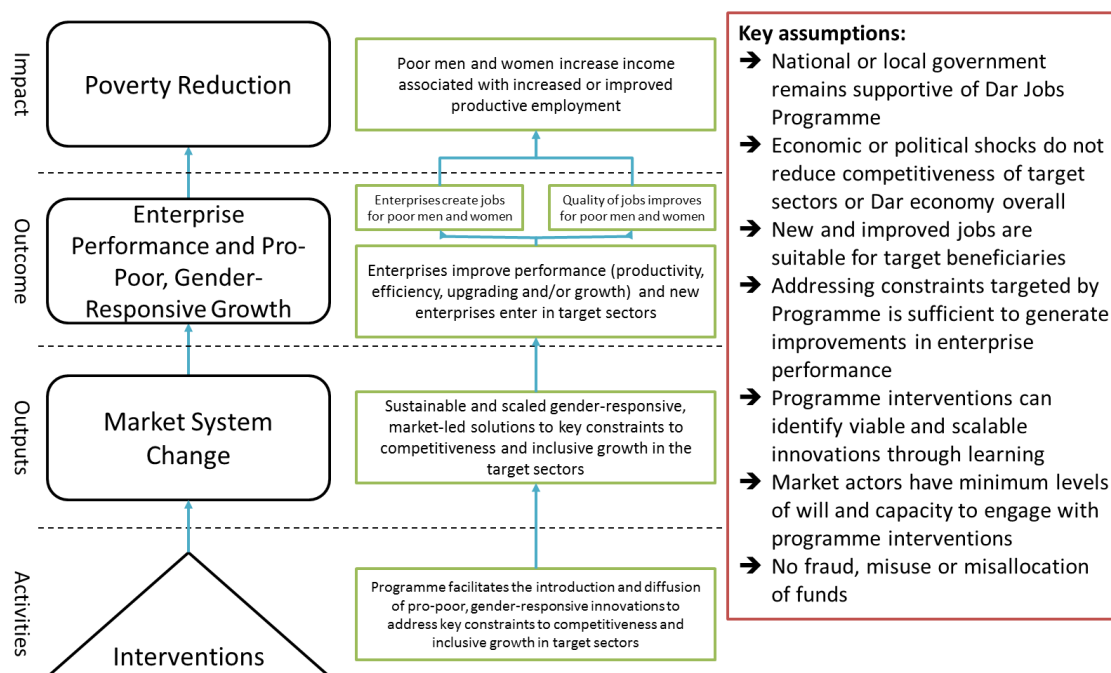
Impact

Poverty Reduction

Poor men and women increase income associated with increased or improved productive employment

Outcome

Enterprise Performance and Pro-Poor, Gender-Responsive Growth

Enterprises create jobs for poor men and women

Quality of jobs improves for poor men and women

Enterprises improve performance (productivity, efficiency, upgrading and/or growth) and new enterprises enter in target sectors

Outputs

Market System Change

Sustainable and scaled gender-responsive, market-led solutions to key constraints to competitiveness and inclusive growth in the target sectors

Activities

Interventions

Programme facilitates the introduction and diffusion of pro-poor, gender-responsive innovations to address key constraints to competitiveness and inclusive growth in target sectors

Key assumptions:
➔ National or local government remains supportive of Dar Jobs Programme
➔ Economic or political shocks do not reduce competitiveness of target sectors or Dar economy overall
➔ New and improved jobs are suitable for target beneficiaries
➔ Addressing constraints targeted by Programme is sufficient to generate improvements in enterprise performance
➔ Programme interventions can identify viable and scalable innovations through learning
➔ Market actors have minimum levels of will and capacity to engage with programme interventions
➔ No fraud, misuse or misallocation of funds